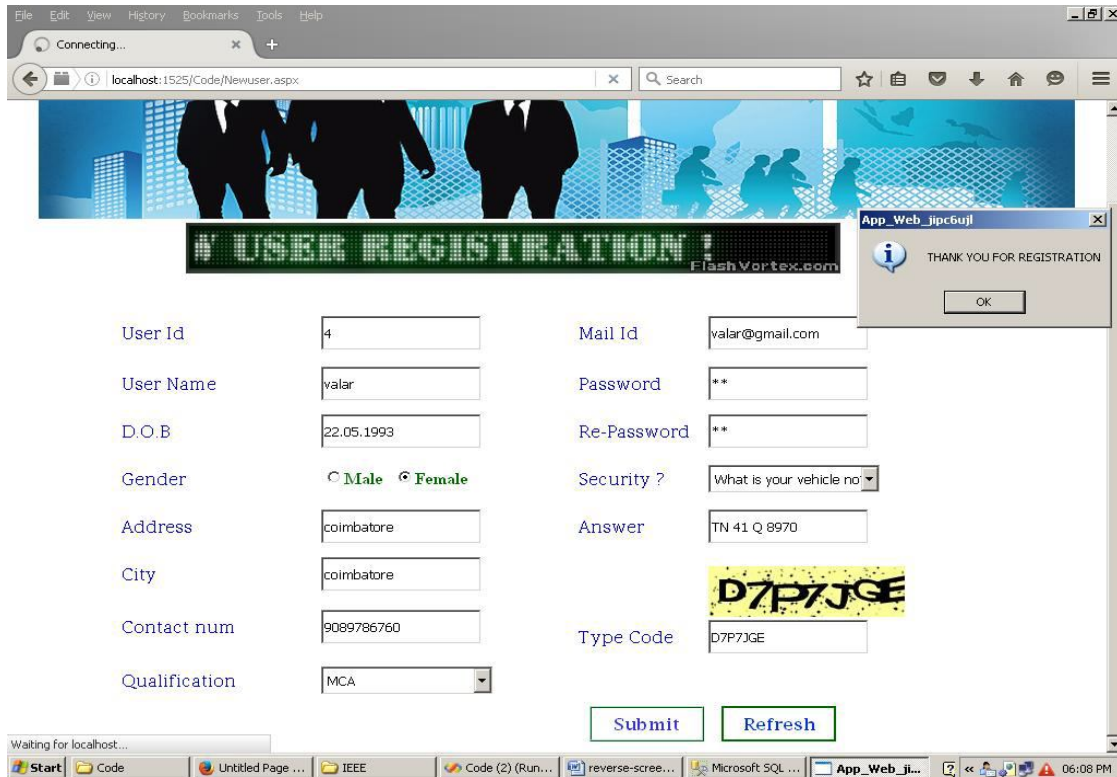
File Edit View History Bookmarks Tools Help

Connecting...

localhost:1525/Code/Newuser.aspx

Search

W USER REGISTRATION !
FlashVortex.com

App_Web_jipc6ujl

THANK YOU FOR REGISTRATION

OK

User Id
4

Mail Id
valar@gmail.com

User Name
valar

Password
**

D.O.B
22.05.1993

Re-Password
**

Gender
Male Female

Security ?
What is your vehicle no

Address
coimbatore

Answer
TN 41 Q 8970

City
coimbatore

D7P7JGE

Contact num
9089786760

Type Code
D7P7JGE

Qualification
MCA

Submit

Refresh

Waiting for localhost...

Start Code Untitled Page ... IEEE Code (2) (Run... reverse-scree... Microsoft SQL ... App_Web_ji... 06:08 PM